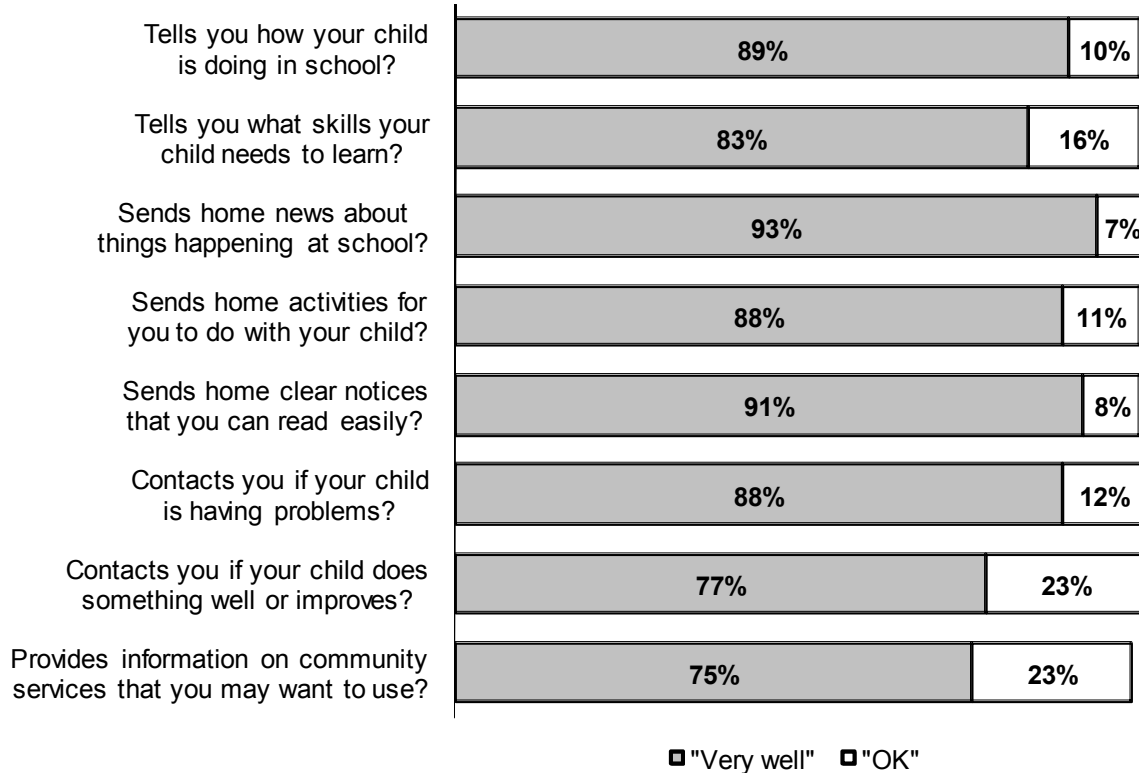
| | | |
|---|---|---|
| Tells you how your child is doing in school? | 89% | 10% |
| Tells you what skills your child needs to learn? | 83% | 16% |
| Sends home news about things happening at school? | 93% | 7% |
| Sends home activities for you to do with your child? | 88% | 11% |
| Sends home clear notices that you can read easily? | 91% | 8% |
| Contacts you if your child is having problems? | 88% | 12% |
| Contacts you if your child does something well or improves? | 77% | 23% |
| Provides information on community services that you may want to use? | 75% | 23% |

"Very well" "OK"